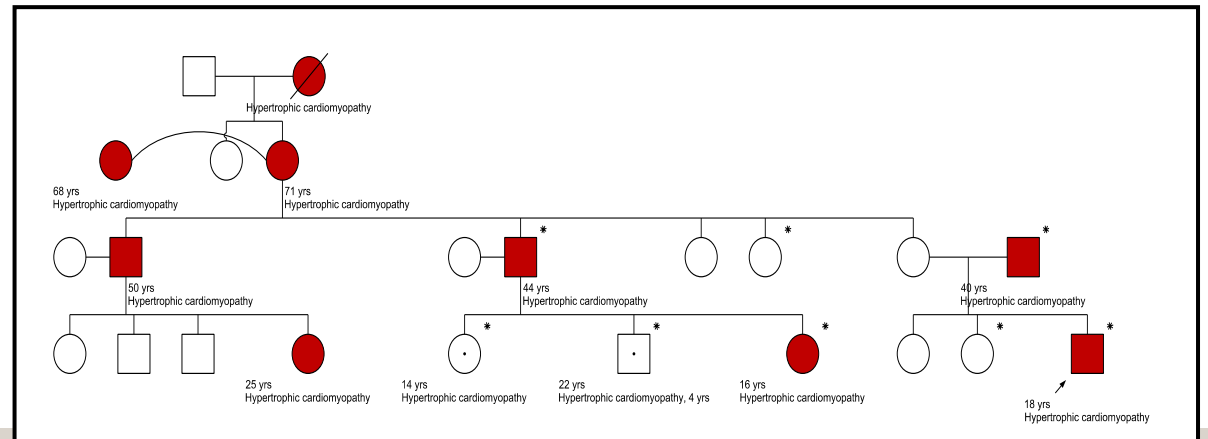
Hypertrophic cardiomyopathy

68 yrs
Hypertrophic cardiomyopathy

71 yrs
Hypertrophic cardiomyopathy

*

*

*

50 yrs
Hypertrophic cardiomyopathy

44 yrs
Hypertrophic cardiomyopathy

40 yrs
Hypertrophic cardiomyopathy

*

*

*

*

*

25 yrs
Hypertrophic cardiomyopathy

14 yrs
Hypertrophic cardiomyopathy

22 yrs
Hypertrophic cardiomyopathy, 4 yrs

16 yrs
Hypertrophic cardiomyopathy

18 yrs
Hypertrophic cardiomyopathy